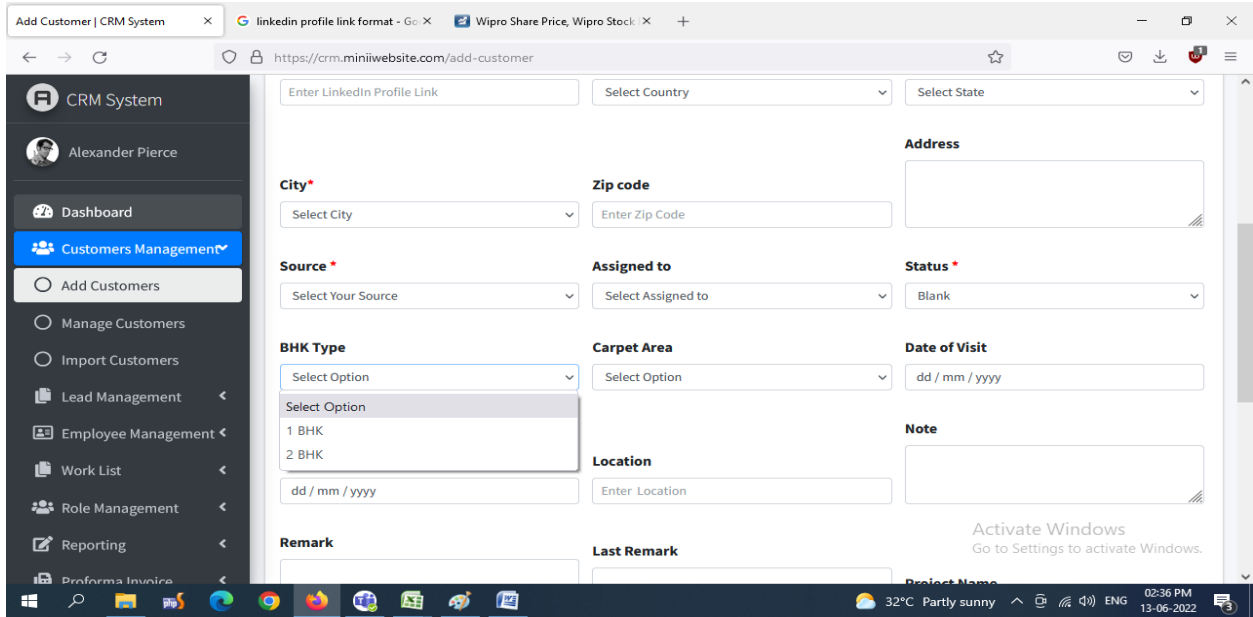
Add Customer | CRM System ×
linkedin profile link format - Go ×
Wipro Share Price, Wipro Stock ×
+

https://crm.miniiwebsite.com/add-customer

CRM System

Alexander Pierce

Dashboard

Customers Management

Add Customers

Manage Customers

Import Customers

Lead Management

Employee Management

Work List

Role Management

Reporting

Proforma Invoice

Enter LinkedIn Profile Link

Select Country

Select State

Address

City*

Select City

Zip code

Enter Zip Code

Source *

Select Your Source

Assigned to

Select Assigned to

Status *

Blank

BHK Type

Select Option

Select Option

1 BHK

2 BHK

Carpet Area

Select Option

Date of Visit

dd / mm / yyyy

Note

Location

dd / mm / yyyy

Enter Location

Remark

Last Remark

Project Name

Activate Windows
Go to Settings to activate Windows.

32°C Partly sunny ENG 02:36 PM 13-06-2022